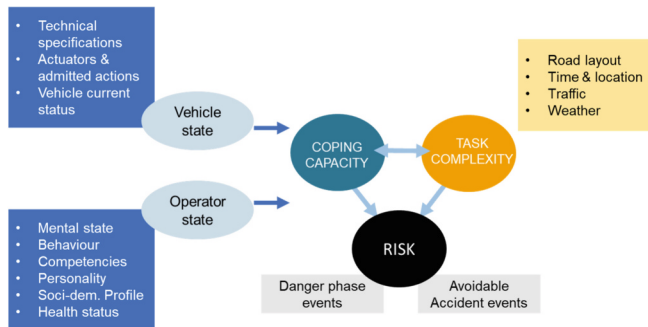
• Technical specifications
• Actuators & admitted actions
• Vehicle current status

Vehicle state

Operator state

• Mental state
• Behaviour
• Competencies
• Personality
• Soci-dem. Profile
• Health status

COPING CAPACITY

TASK COMPLEXITY

• Road layout
• Time & location
• Traffic
• Weather

RISK

Danger phase events

Avoidable Accident events